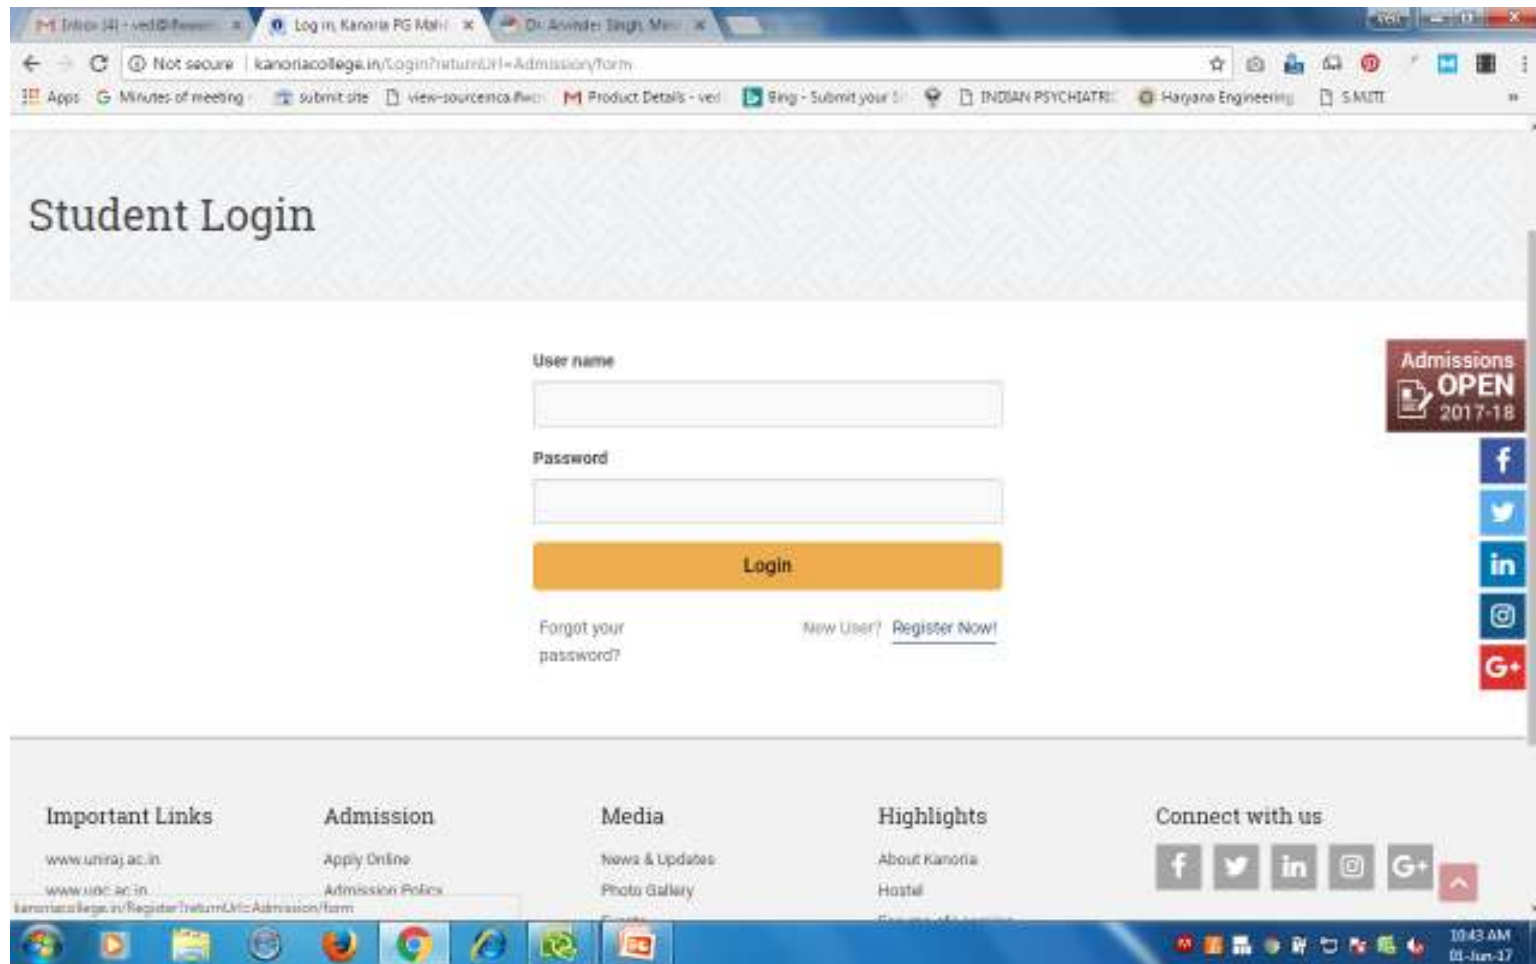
Inbox (4) - ved@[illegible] ×
Log in, Kanoria PG Mah ×
Dr. Arvinder Singh, Me ×

Not secure | kanoriacollege.in/Login?returnUrl=Admission/form

Apps  Minutes of meeting  submit site  view-source:mca.#wc  Product Details - ved  Bing - Submit your S  INDIAN PSYCHIATRI  Haryana Engineering  S.MUTI

Student Login

User name

Password

Login

Forgot your password?

New User? Register Now!

Admissions OPEN 2017-18

Important Links
www.uniraj.ac.in
www.ugc.ac.in

Admission
Apply Online
Admission Policy

Media
News & Updates
Photo Gallery

Highlights
About Kanoria
Hostel

Connect with us

kanoriacollege.in/Register?returnUrl=Admission/form

10:43 AM
01-Jun-17